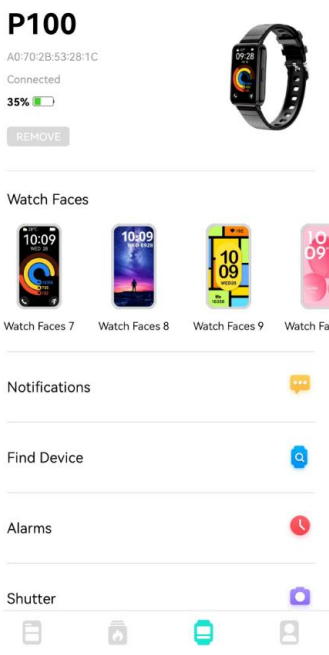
P100

A0:70:2B:53:28:1C

Connected

35%

REMOVE

09:28

Watch Faces

10:09

10:09
WED 09/28

10
09

10

Watch Faces 7

Watch Faces 8

Watch Faces 9

Watch Fa

Notifications

Find Device

Alarms

Shutter